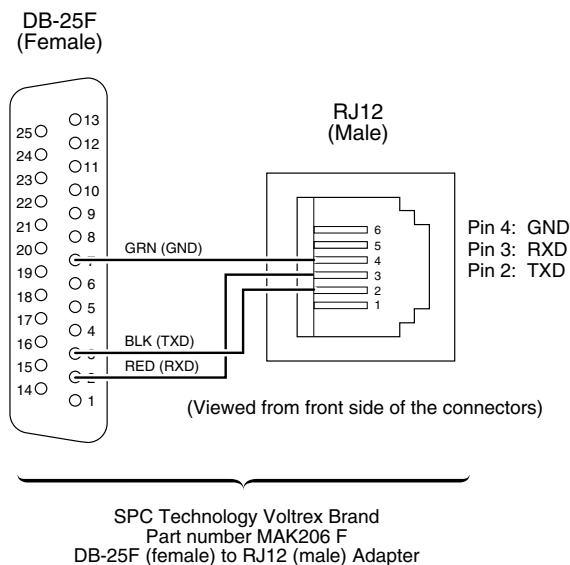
DB-25F
(Female)

RJ12
(Male)

25 24 23 22 21 20 19 18 17 16 15 14

13 12 11 10 9 8 7 6 5 4 3 2 1

GRN (GND)

BLK (TXD)

RED (RXD)

6
5
4
3
2
1

Pin 4: GND
Pin 3: RXD
Pin 2: TXD

(Viewed from front side of the connectors)

SPC Technology Voltrex Brand
Part number MAK206 F
DB-25F (female) to RJ12 (male) Adapter